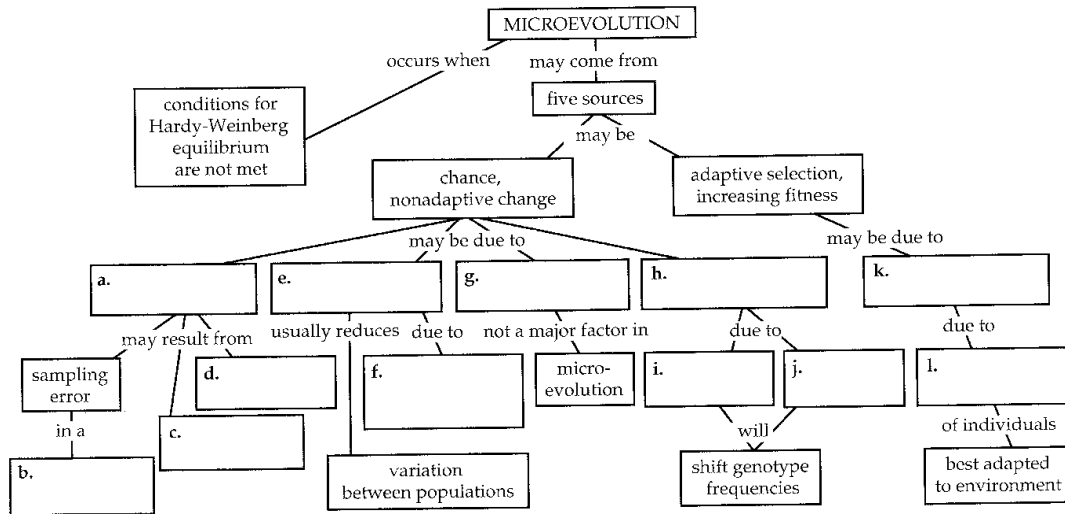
MICROEVOLUTION

occurs when

conditions for Hardy-Weinberg equilibrium are not met

may come from

five sources

may be

chance, nonadaptive change

adaptive selection, increasing fitness

may be due to

a.

may result from

sampling error

in a

b.

c.

d.

e.

usually reduces

variation between populations

due to

f.

g.

not a major factor in

micro-evolution

h.

due to

i.

j.

will

shift genotype frequencies

may be due to

k.

due to

l.

of individuals

best adapted to environment